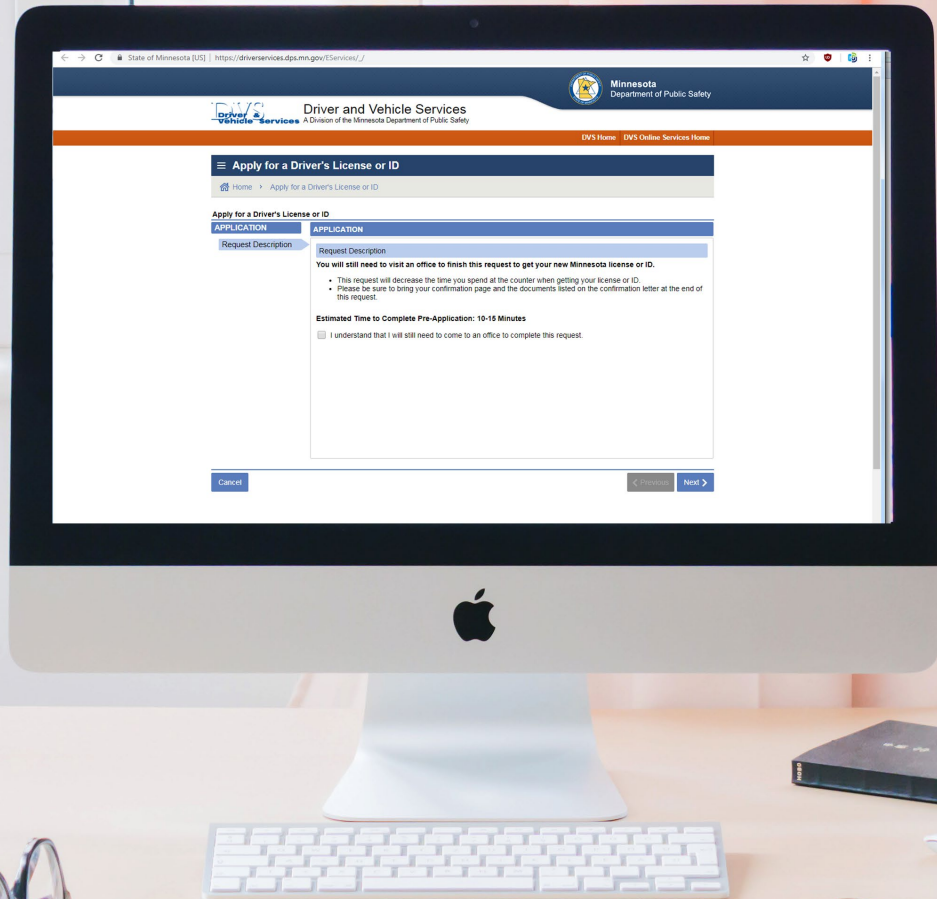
State of Minnesota [US] | https://driverservices.dps.mn.gov/EServices/_/

Minnesota
Department of Public Safety

DVS Driver & Vehicle Services

Driver and Vehicle Services
A Division of the Minnesota Department of Public Safety

DVS Home DVS Online Services Home

≡ Apply for a Driver's License or ID

Home › Apply for a Driver's License or ID

Apply for a Driver's License or ID

APPLICATION

Request Description

APPLICATION

Request Description

You will still need to visit an office to finish this request to get your new Minnesota license or ID.

- This request will decrease the time you spend at the counter when getting your license or ID.
- Please be sure to bring your confirmation page and the documents listed on the confirmation letter at the end of this request.

Estimated Time to Complete Pre-Application: 10-15 Minutes

I understand that I will still need to come to an office to complete this request.

Cancel

< Previous Next >